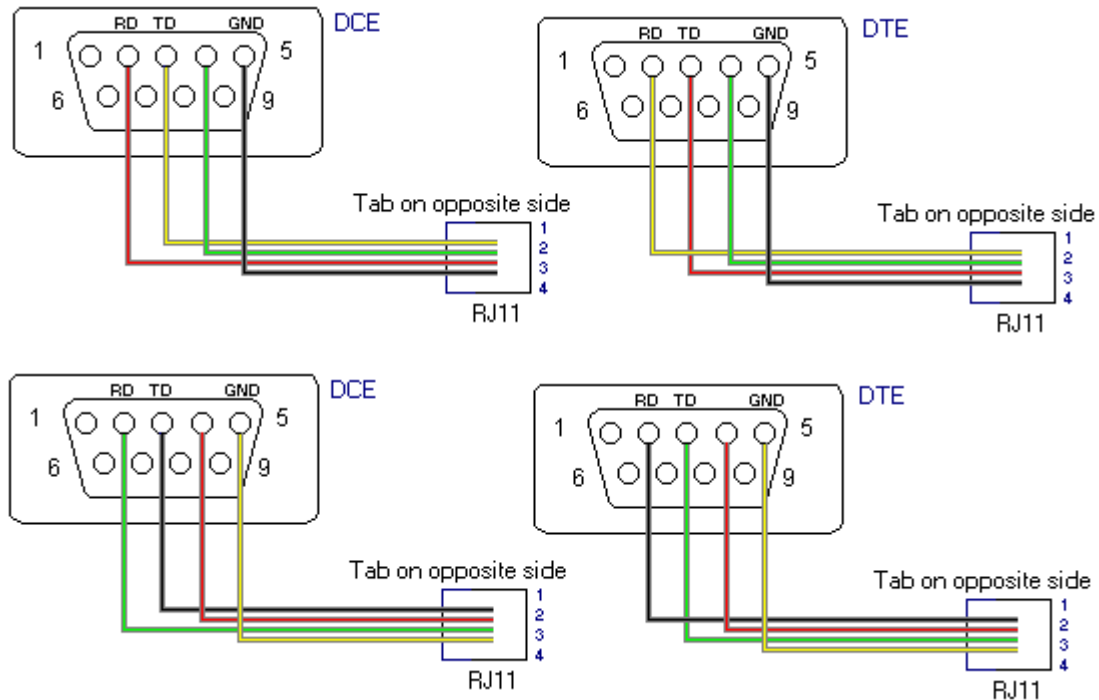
RD TD GND DCE
1 5
6 9
Tab on opposite side
1
2
3
4
RJ11

RD TD GND DTE
1 5
6 9
Tab on opposite side
1
2
3
4
RJ11

RD TD GND DCE
1 5
6 9
Tab on opposite side
1
2
3
4
RJ11

RD TD GND DTE
1 5
6 9
Tab on opposite side
1
2
3
4
RJ11